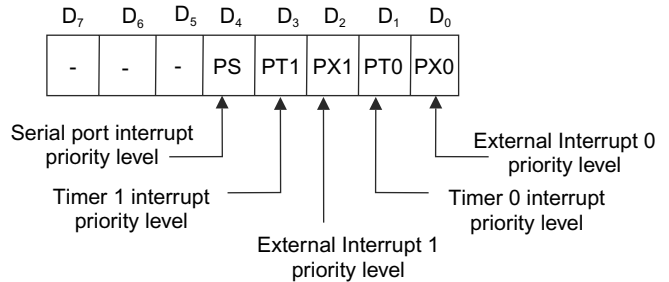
$D_7$ $D_6$ $D_5$ $D_4$ $D_3$ $D_2$ $D_1$ $D_0$

| - | - | - | PS | PT1 | PX1 | PT0 | PX0 |
|---|---|---|---|---|---|---|---|

Serial port interrupt priority level

Timer 1 interrupt priority level

External Interrupt 1 priority level

Timer 0 interrupt priority level

External Interrupt 0 priority level